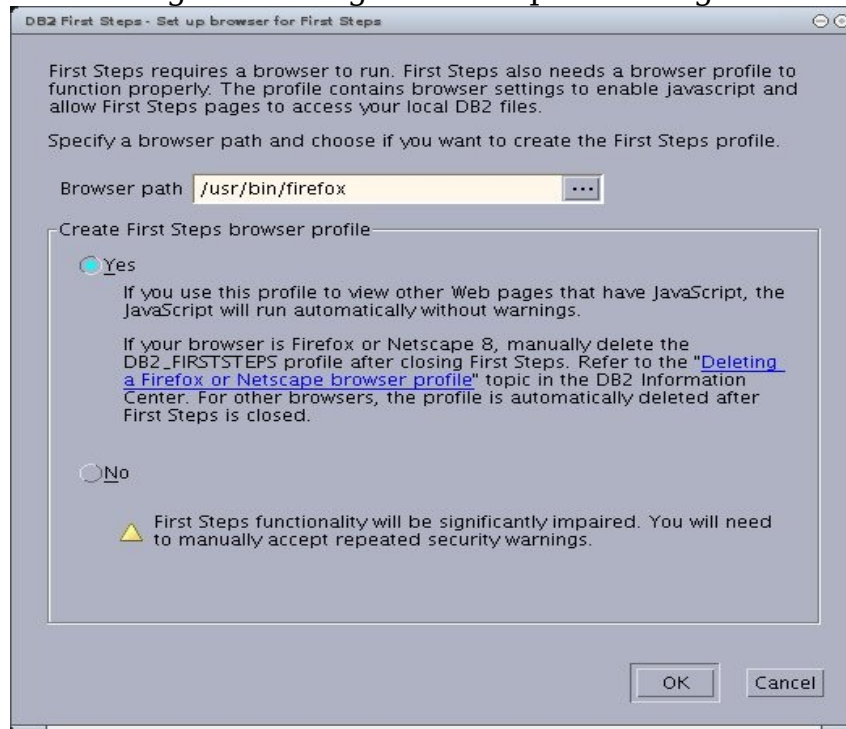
DB2 First Steps - Set up browser for First Steps

First Steps requires a browser to run. First Steps also needs a browser profile to function properly. The profile contains browser settings to enable javascript and allow First Steps pages to access your local DB2 files.

Specify a browser path and choose if you want to create the First Steps profile.

Browser path /usr/bin/firefox ...

Create First Steps browser profile

Yes

If you use this profile to view other Web pages that have JavaScript, the JavaScript will run automatically without warnings.

If your browser is Firefox or Netscape 8, manually delete the DB2_FIRSTSTEPS profile after closing First Steps. Refer to the "Deleting a Firefox or Netscape browser profile" topic in the DB2 Information Center. For other browsers, the profile is automatically deleted after First Steps is closed.

No

First Steps functionality will be significantly impaired. You will need to manually accept repeated security warnings.

OK Cancel